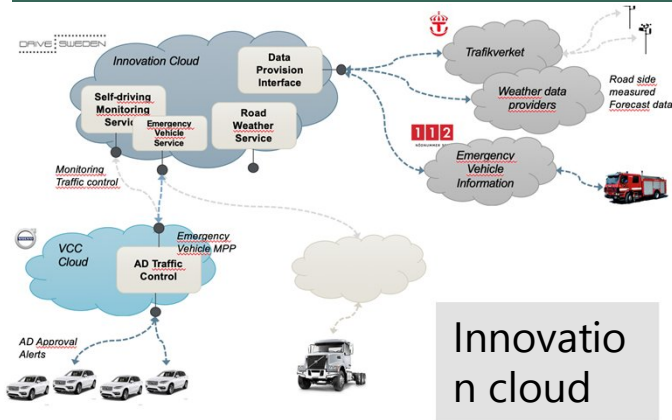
DRIVE SWEDEN

Innovation Cloud

Data Provision Interface

Self-driving Monitoring Servi

Emergency Vehicle Service

Road Weather Service

Trafikverket

Weather data providers

Road side measured Forecast data

112

Emergency Vehicle Information

Monitoring Traffic control

VCC Cloud

Emergency Vehicle MPP

AD Traffic Control

AD Approval Alerts

Innovation cloud